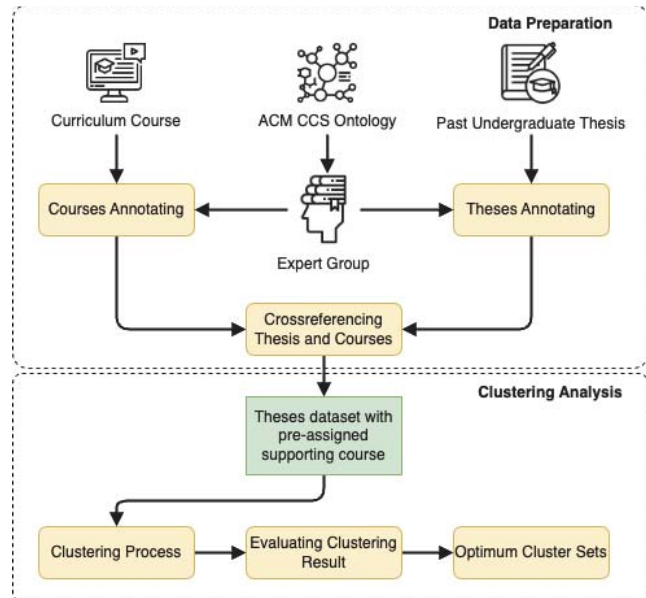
Data Preparation

Curriculum Course

ACM CCS Ontology

Past Undergraduate Thesis

Courses Annotating

Theses Annotating

Expert Group

Crossreferencing Thesis and Courses

Clustering Analysis

Theses dataset with pre-assigned supporting course

Clustering Process

Evaluating Clustering Result

Optimum Cluster Sets